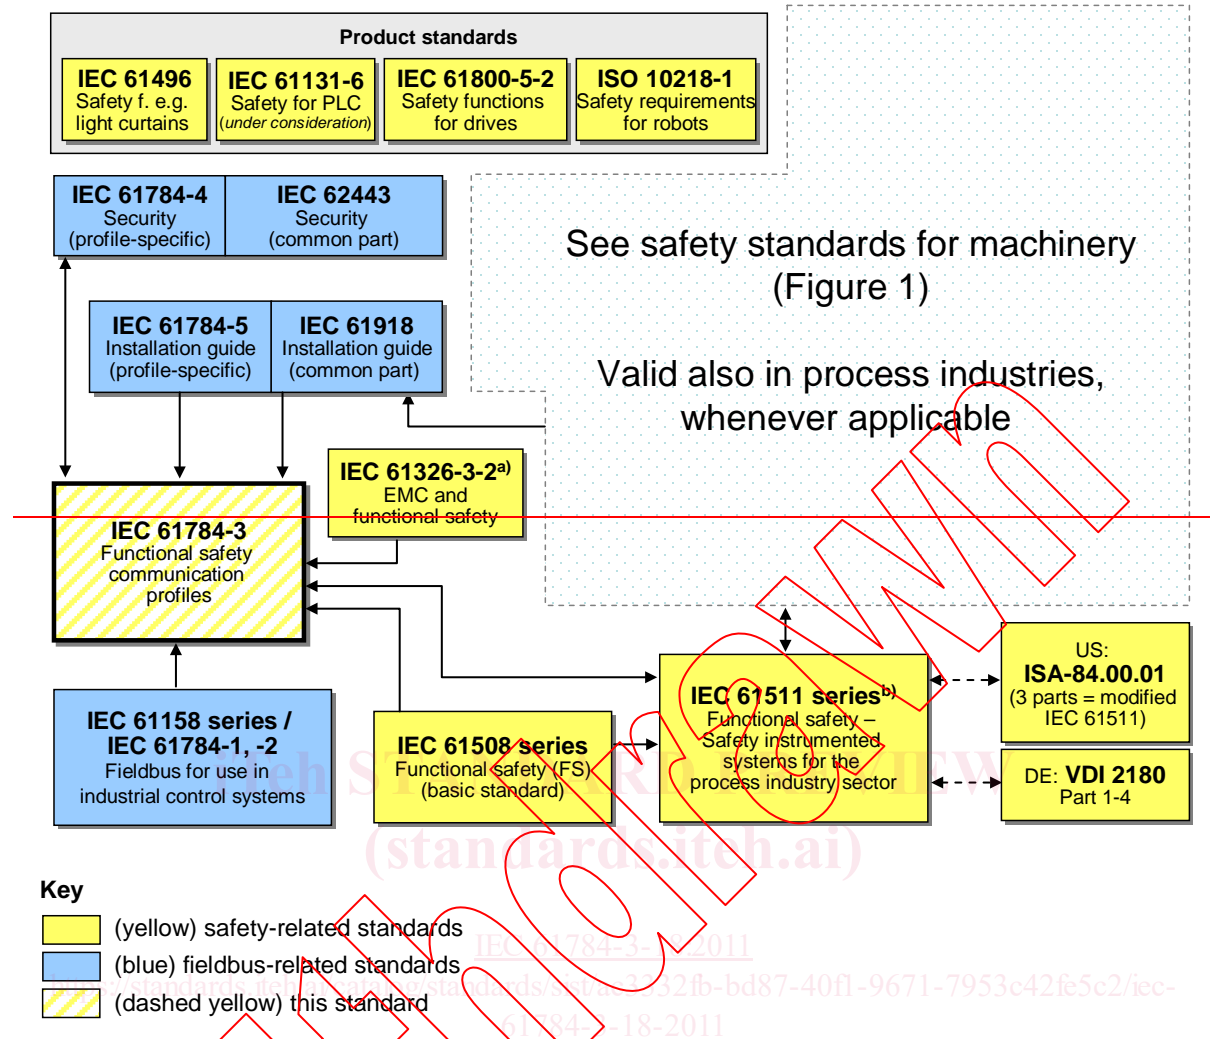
Product standards

IEC 61496
Safety f. e.g. light curtains

IEC 61131-6
Safety for PLC
(under consideration)

IEC 61800-5-2
Safety functions for drives

ISO 10218-1
Safety requirements for robots

IEC 61784-4
Security (profile-specific)

IEC 62443
Security (common part)

See safety standards for machinery (Figure 1)

Valid also in process industries, whenever applicable

IEC 61784-5
Installation guide (profile-specific)

IEC 61918
Installation guide (common part)

IEC 61326-3-2$^{a)}$
EMC and functional safety

IEC 61784-3
Functional safety communication profiles

IEC 61511 series$^{b)}$
Functional safety – Safety instrumented systems for the process industry sector

US:
ISA-84.00.01
(3 parts = modified IEC 61511)

DE: VDI 2180
Part 1-4

IEC 61158 series / IEC 61784-1, -2
Fieldbus for use in industrial control systems

IEC 61508 series
Functional safety (FS) (basic standard)

iTeh STANDARD PREVIEW
(standards.iteh.ai)

Key
(yellow) safety-related standards
(blue) fieldbus-related standards
(dashed yellow) this standard

IEC 61784-3-18:2011
https://standards.iteh.ai/catalog/standards/sist/ae3352fb-bd87-40f1-9671-7953c42fe5c2/iec-61784-3-18-2011

Withdrawn